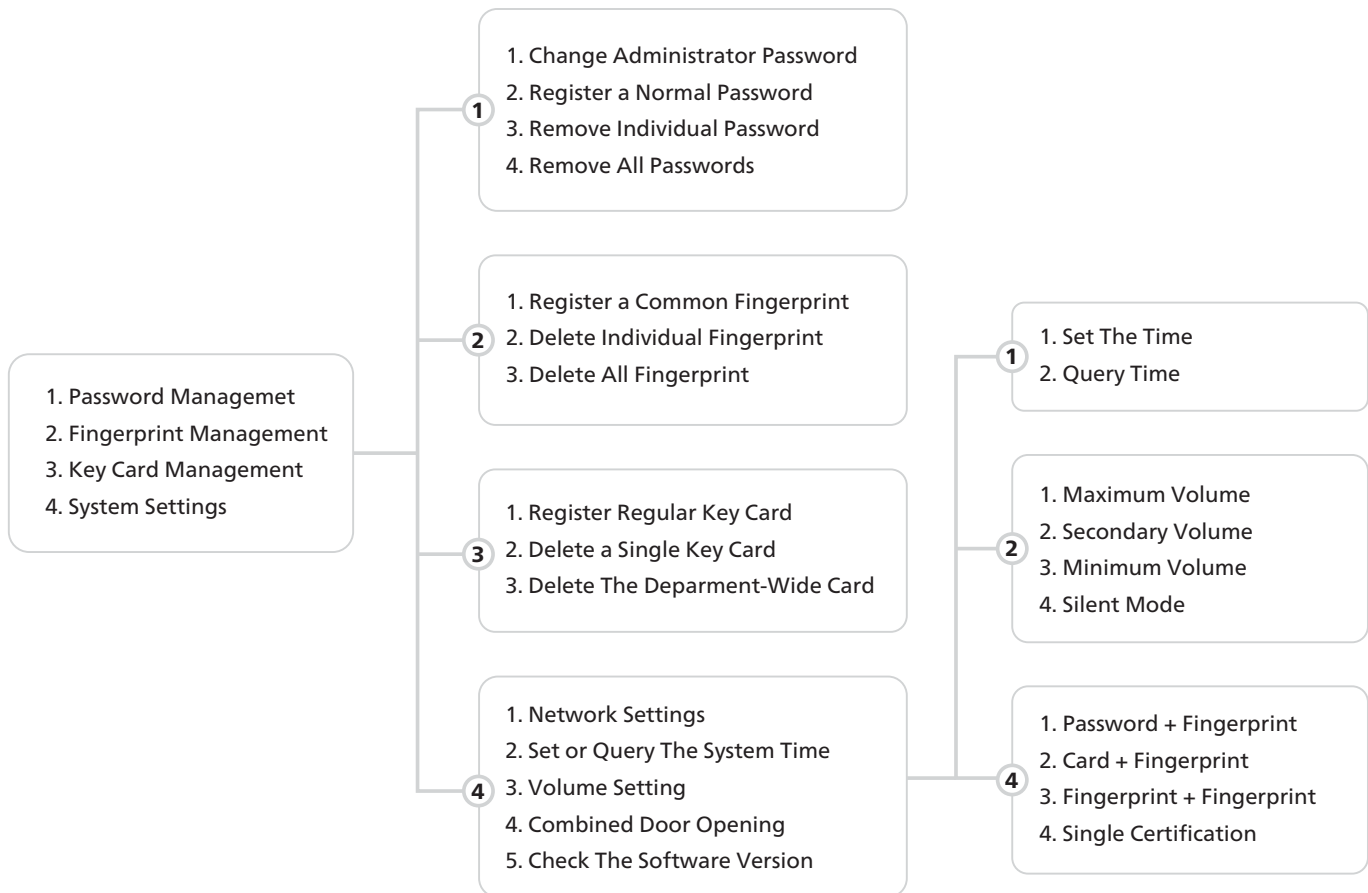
1. Password Managemet
2. Fingerprint Management
3. Key Card Management
4. System Settings

1

1. Change Administrator Password
2. Register a Normal Password
3. Remove Individual Password
4. Remove All Passwords

2

1. Register a Common Fingerprint
2. Delete Individual Fingerprint
3. Delete All Fingerprint

3

1. Register Regular Key Card
2. Delete a Single Key Card
3. Delete The Deparment-Wide Card

4

1. Network Settings
2. Set or Query The System Time
3. Volume Setting
4. Combined Door Opening
5. Check The Software Version

1

1. Set The Time
2. Query Time

2

1. Maximum Volume
2. Secondary Volume
3. Minimum Volume
4. Silent Mode

4

1. Password + Fingerprint
2. Card + Fingerprint
3. Fingerprint + Fingerprint
4. Single Certification